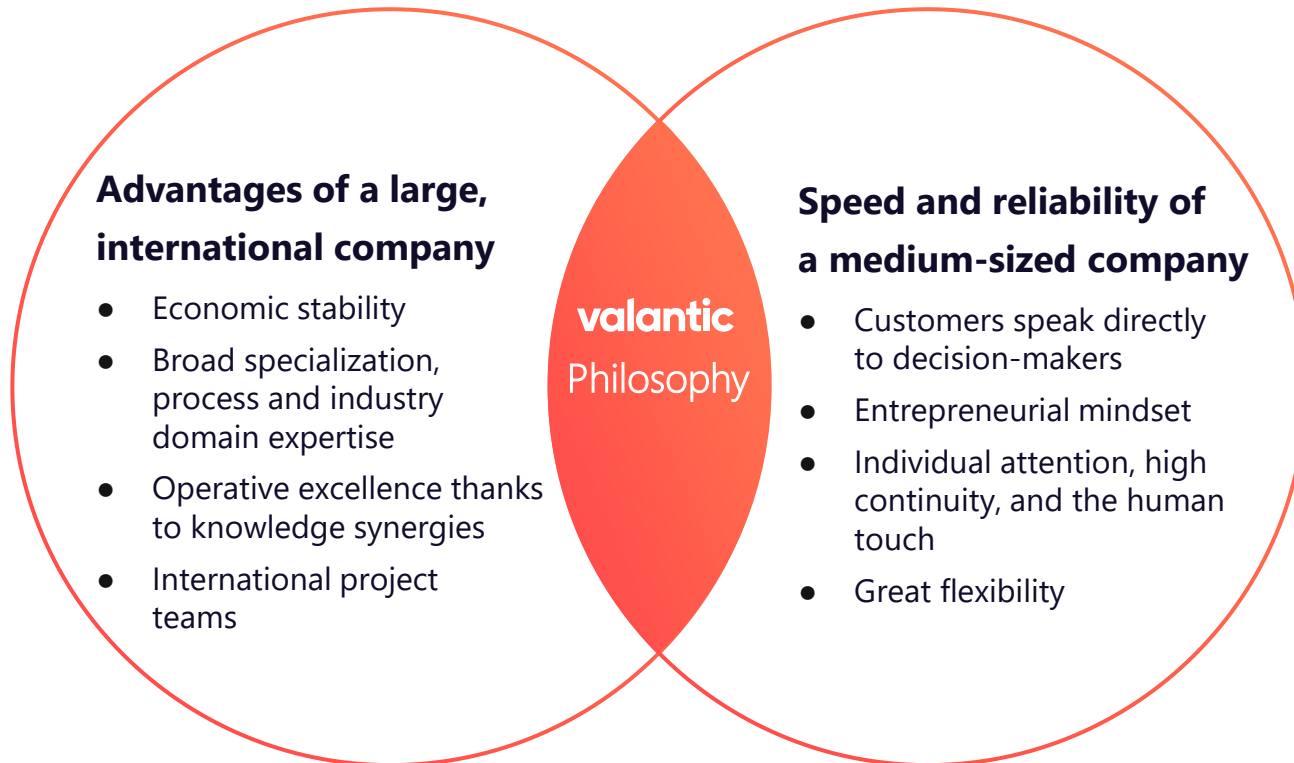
**Advantages of a large, international company**

- Economic stability
- Broad specialization, process and industry domain expertise
- Operative excellence thanks to knowledge synergies
- International project teams

valantic
Philosophy

**Speed and reliability of a medium-sized company**

- Customers speak directly to decision-makers
- Entrepreneurial mindset
- Individual attention, high continuity, and the human touch
- Great flexibility